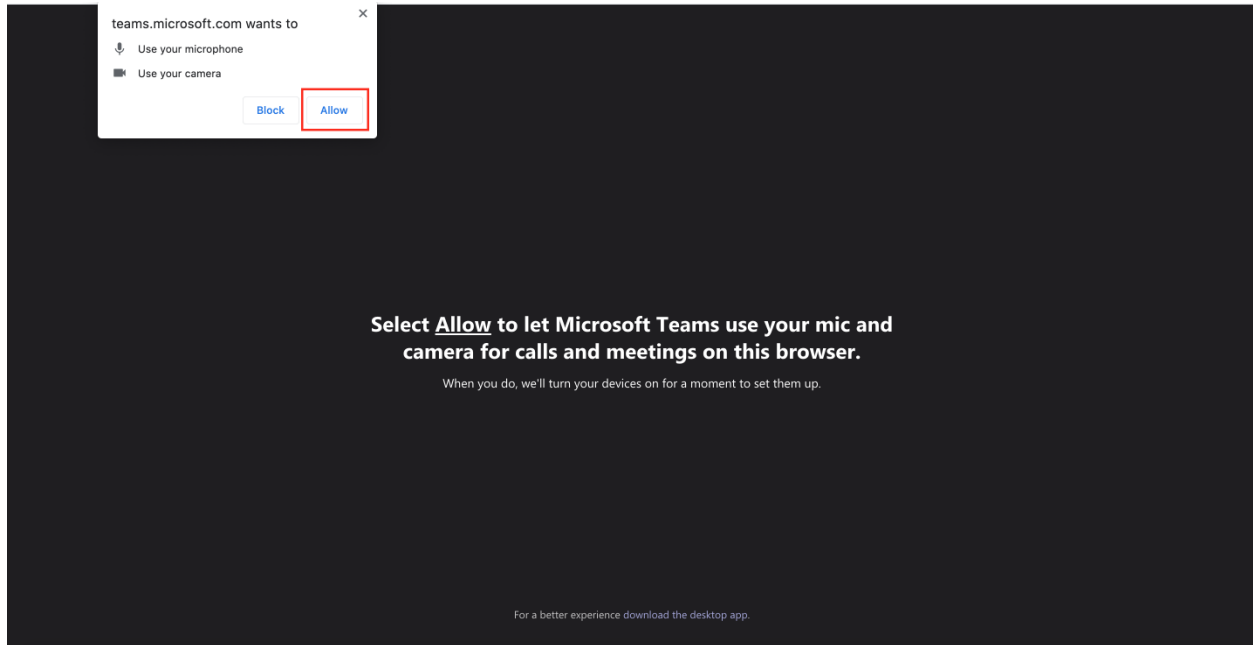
teams.microsoft.com wants to
×
Use your microphone
Use your camera
Block
Allow

Select Allow to let Microsoft Teams use your mic and camera for calls and meetings on this browser.

When you do, we'll turn your devices on for a moment to set them up.

For a better experience download the desktop app.